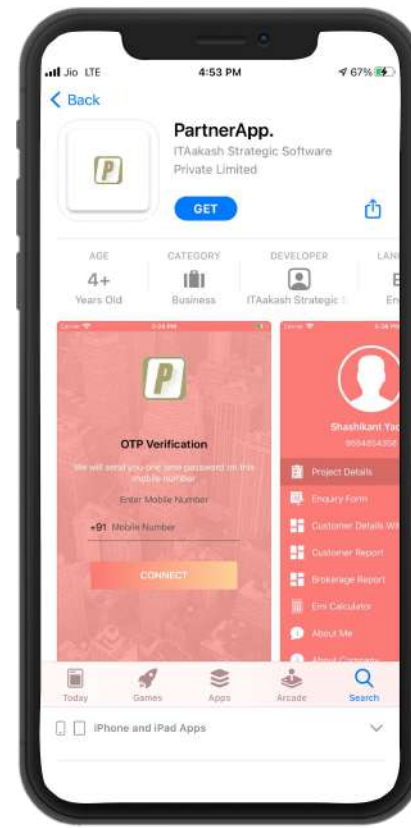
Jio LTE
4:53 PM
67%

Back

P

PartnerApp.
ITAakash Strategic Software Private Limited

GET

AGE
4+
Years Old

CATEGORY
Business

DEVELOPER
ITAakash Strategic

LAN
E
En

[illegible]
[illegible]

P

OTP Verification
We will send you one time password on this mobile number
Enter Mobile Number
+91 Mobile Number
CONNECT

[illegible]
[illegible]

Shashikant Yad
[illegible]

Project Details
Enquiry Form
Customer Details Wi
Customer Report
Brokerage Report
Emi Calculator
About Me
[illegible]

Today
Games
Apps
Arcade
Search

iPhone and iPad Apps